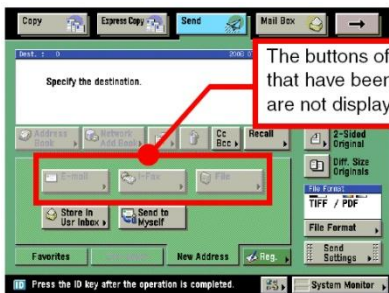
Copy

Express Copy

Send

Mail Box

Dest. : 0

Specify the destination.

The buttons of that have been are not display

Address Book

Network Add Book

Cc Bcc

Recall

2-Sided Original

Diff. Size Originals

E-mail

I-Fax

File

File Format

TIFF / PDF

Store in User Inbox

Send to Myself

File Format

Favorites

New Address

Reg.

Send Settings

ID Press the ID key after the operation is completed.

System Monitor